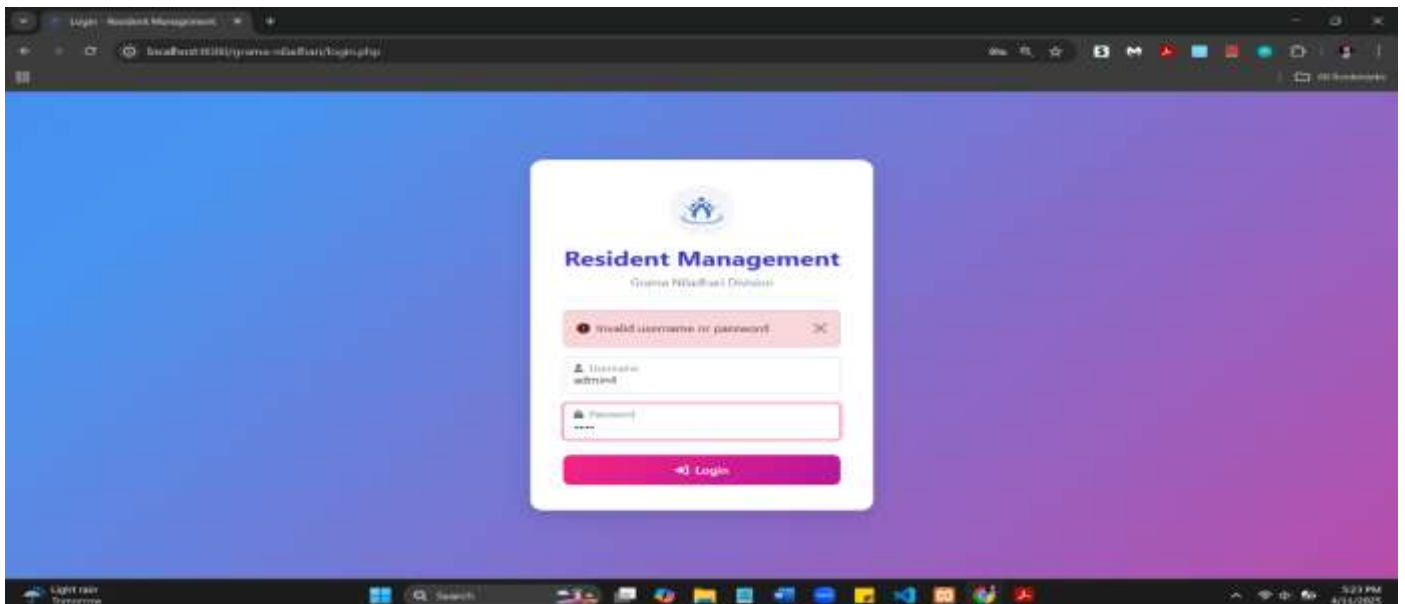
Login - Resident Management

localhost:8080/grama-niladhari/login.php

All Bookmarks

Resident Management

Grama Niladhari Division

Invalid username or password

Username
admin4

Password
••••

Login

Light rain
Tomorrow

Search

5:23 PM
4/11/2025